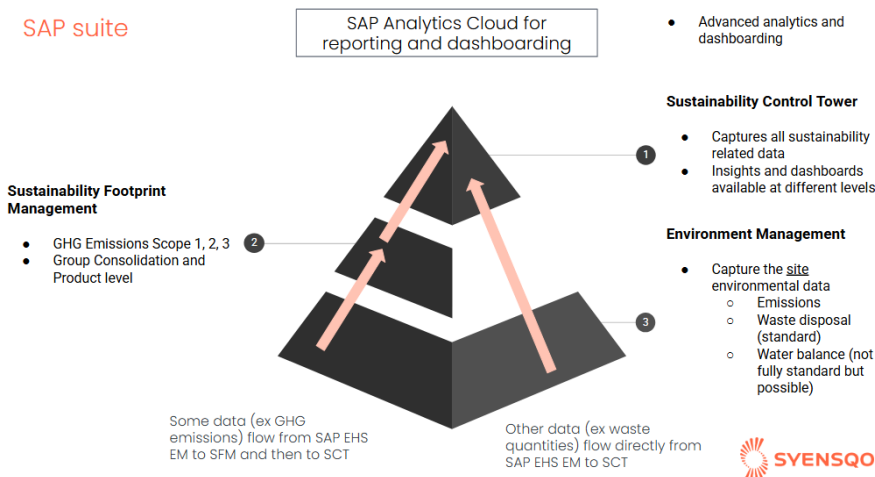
SAP suite

SAP Analytics Cloud for reporting and dashboarding

- Advanced analytics and dashboarding

Sustainability Control Tower

- Captures all sustainability related data
- Insights and dashboards available at different levels

1

Sustainability Footprint Management

- GHG Emissions Scope 1, 2, 3
- Group Consolidation and Product level

2

Environment Management

- Capture the site environmental data
  - Emissions
  - Waste disposal (standard)
  - Water balance (not fully standard but possible)

3

Some data (ex GHG emissions) flow from SAP EHS EM to SFM and then to SCT

Other data (ex waste quantities) flow directly from SAP EHS EM to SCT

SYENSQO